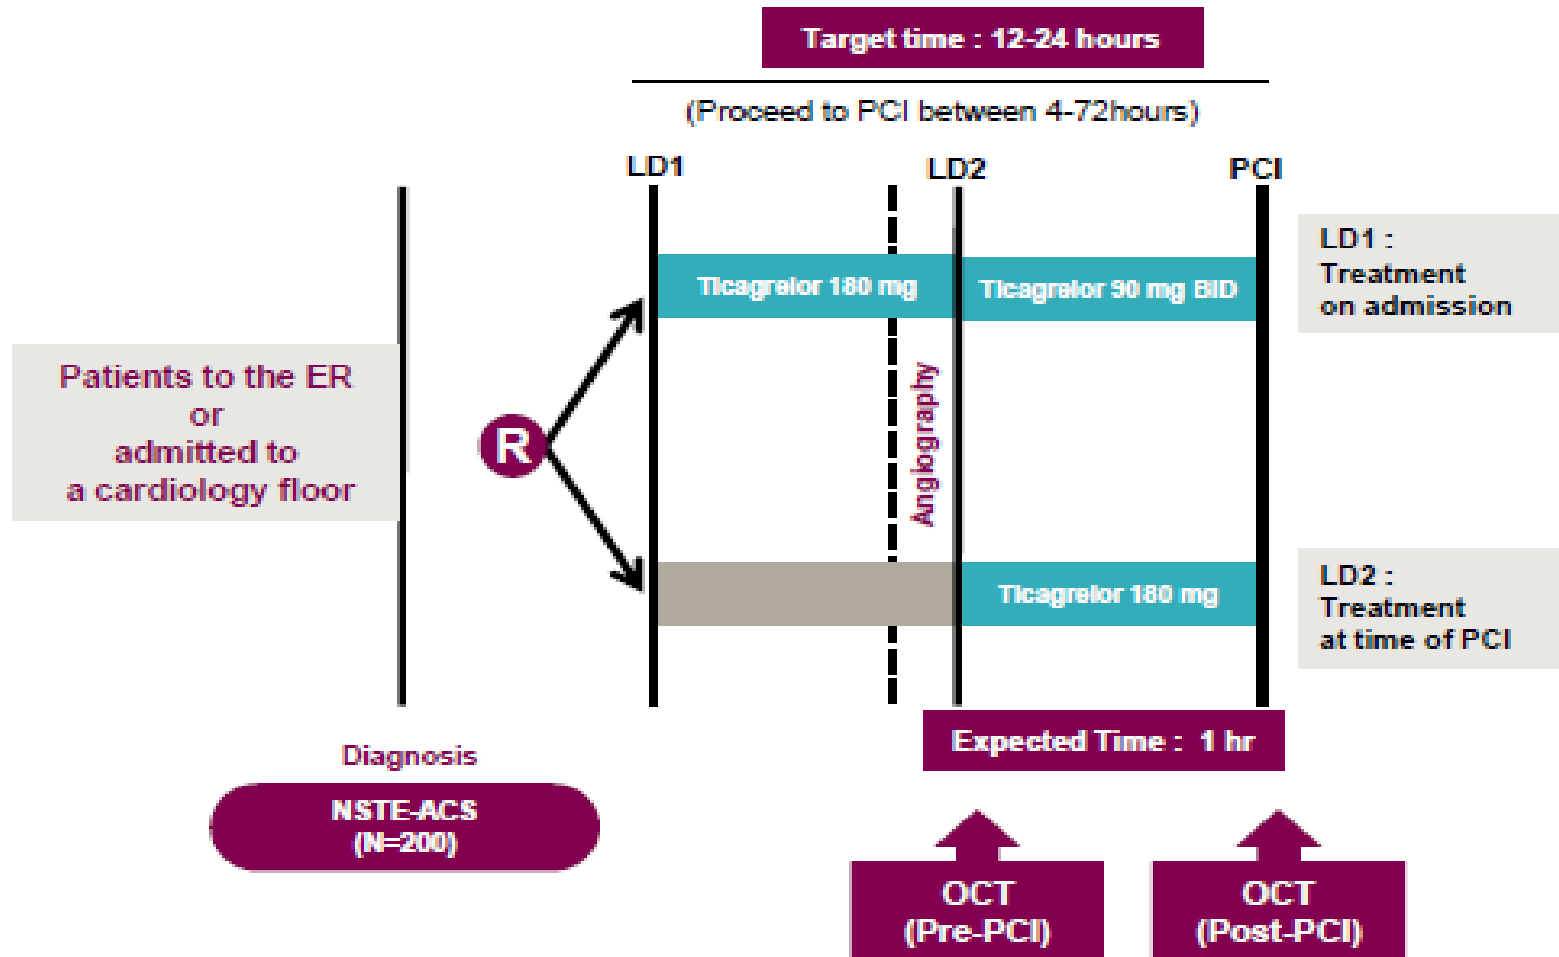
Target time : 12-24 hours

(Proceed to PCI between 4-72hours)

LD1

LD2

PCI

LD1 : Treatment on admission

Ticagrelor 180 mg

Ticagrelor 90 mg BID

Patients to the ER or admitted to a cardiology floor

R

Angiography

LD2 : Treatment at time of PCI

Ticagrelor 180 mg

Expected Time : 1 hr

Diagnosis

NSTE-ACS (N=200)

OCT (Pre-PCI)

OCT (Post-PCI)